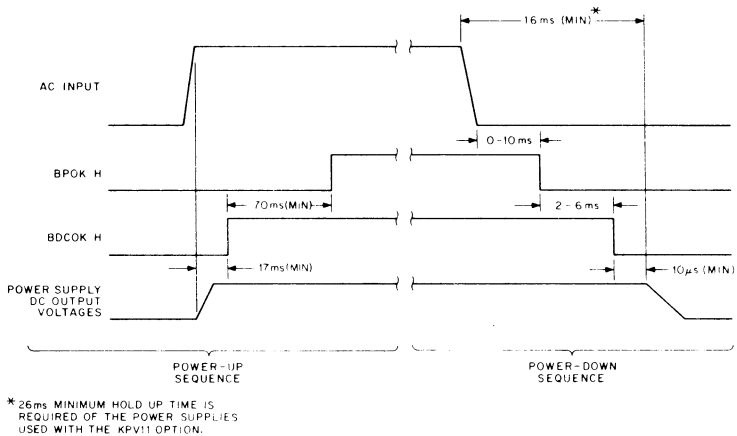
16 ms (MIN)*

AC INPUT

0-10 ms

BPOK H

70 ms (MIN)

2 - 6 ms

BDCOK H

17 ms (MIN)

10 $\mu$s (MIN)

POWER SUPPLY DC OUTPUT VOLTAGES

POWER-UP SEQUENCE

POWER-DOWN SEQUENCE

* 26ms MINIMUM HOLD UP TIME IS REQUIRED OF THE POWER SUPPLIES USED WITH THE KPV11 OPTION.